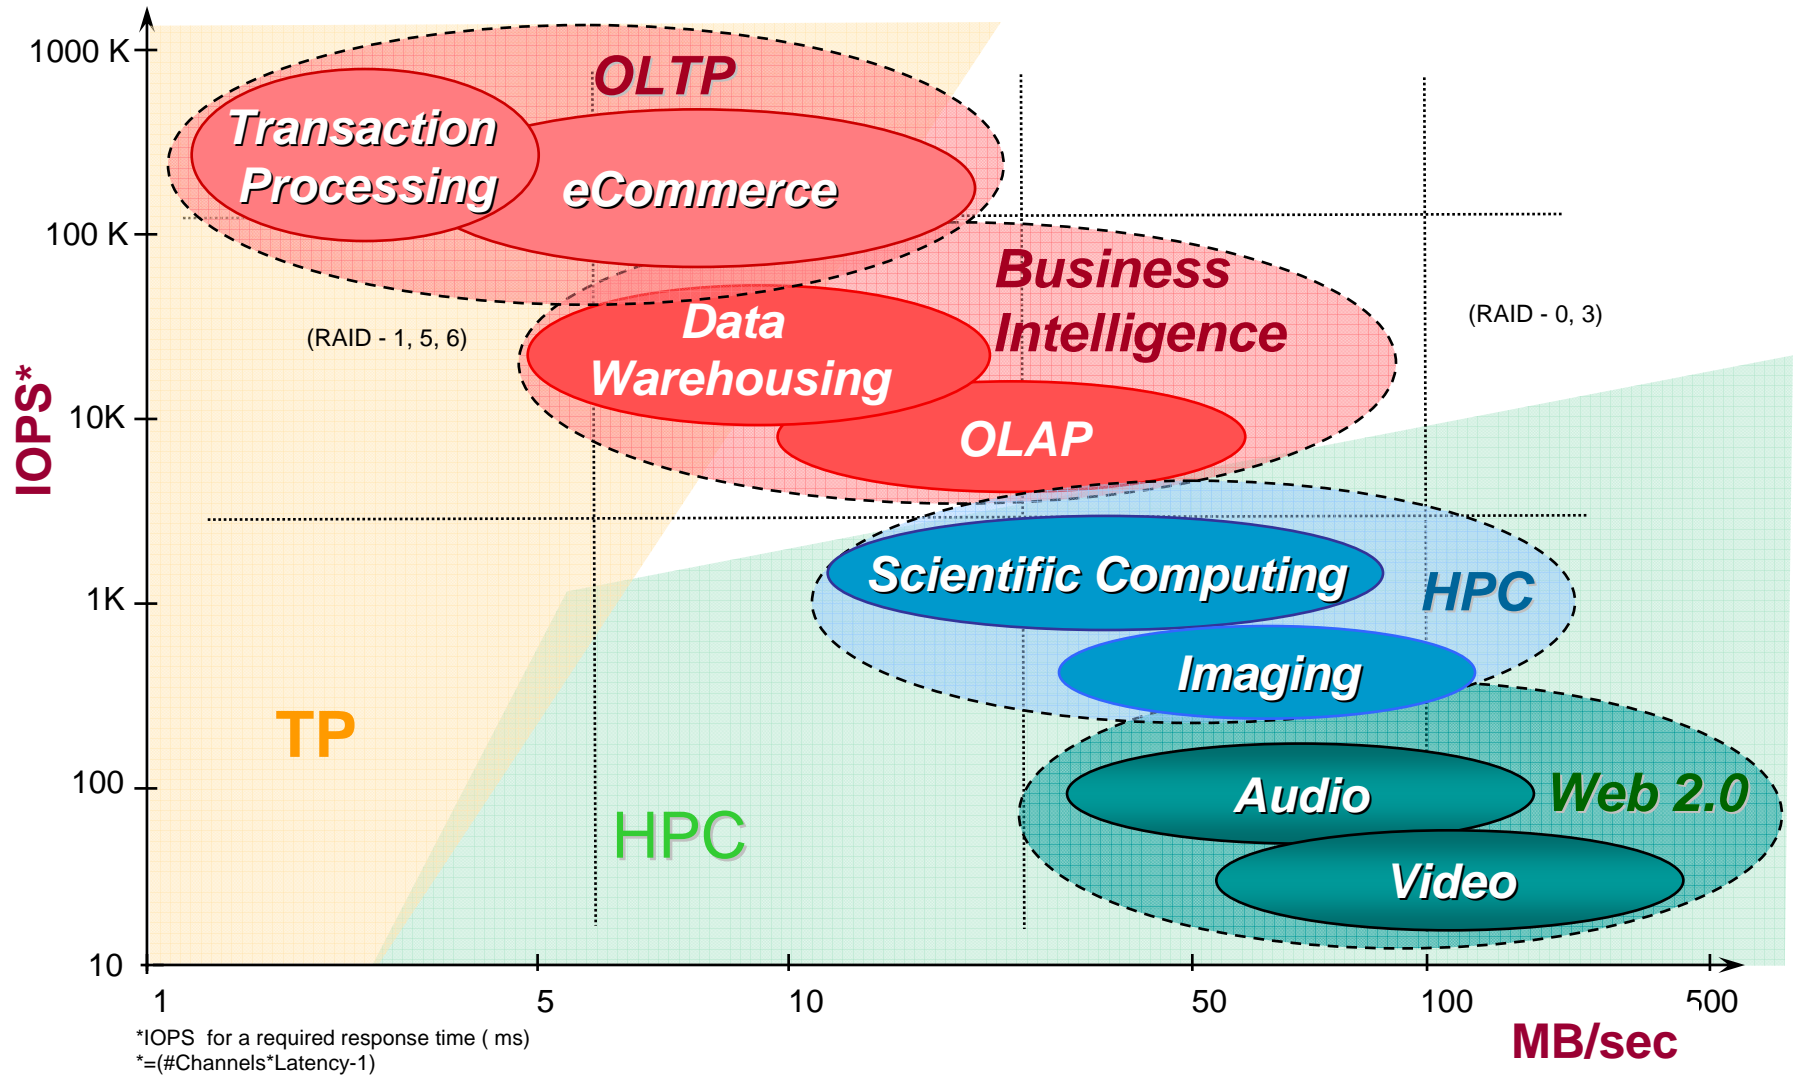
1000 K

100 K

10K

1K

100

10

IOPS*

OLTP

Transaction Processing

eCommerce

Business Intelligence

(RAID - 1, 5, 6)

Data Warehousing

OLAP

(RAID - 0, 3)

Scientific Computing

HPC

Imaging

TP

Audio

Web 2.0

HPC

Video

1

5

10

50

100

500

*IOPS for a required response time ( ms)
*=(#Channels*Latency-1)

MB/sec